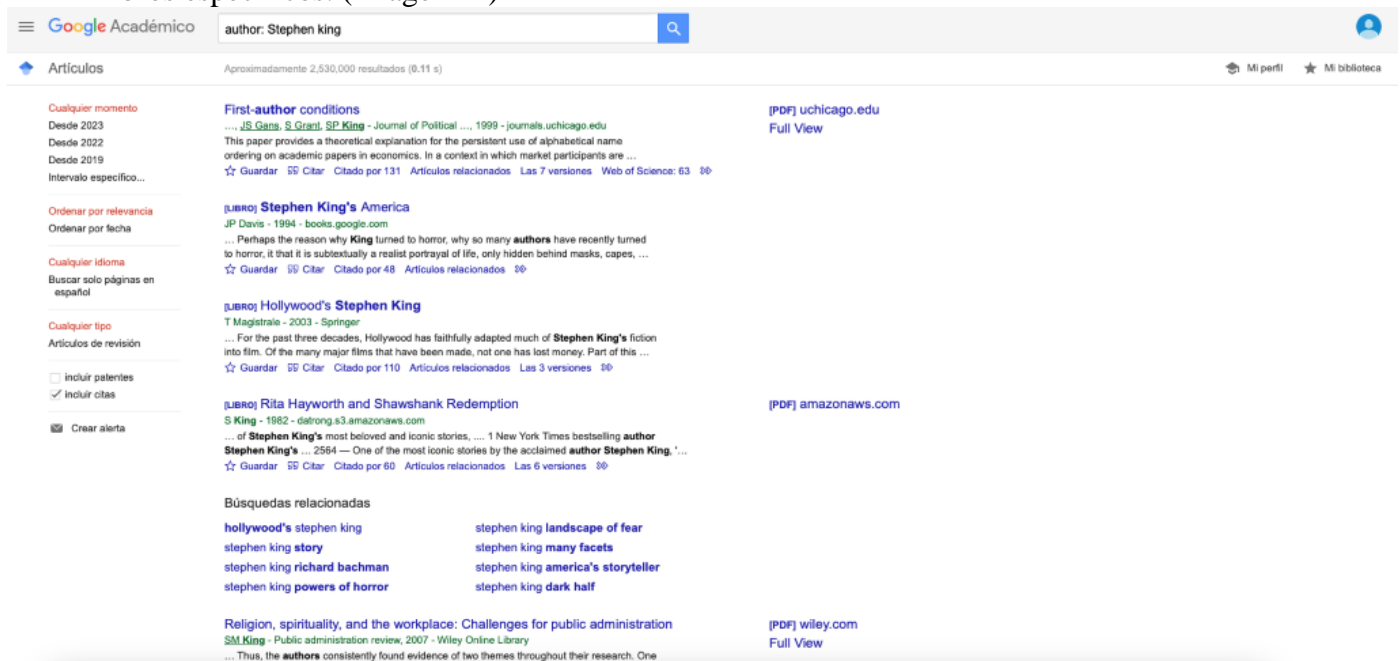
Google Académico

author: Stephen king

Artículos

Aproximadamente 2,530,000 resultados (0.11 s)

Mi perfil

Mi biblioteca

Cualquier momento
Desde 2023
Desde 2022
Desde 2019
Intervalo específico...

Ordenar por relevancia
Ordenar por fecha

Cualquier idioma
Buscar solo páginas en español

Cualquier tipo
Artículos de revisión

incluir patentes
incluir citas

Crear alerta

First-author conditions
..., JS Gans, S Grant, SP King - Journal of Political ..., 1999 - journals.uchicago.edu
This paper provides a theoretical explanation for the persistent use of alphabetical name ordering on academic papers in economics. In a context in which market participants are ...
Guardar Citar Citado por 131 Artículos relacionados Las 7 versiones Web of Science: 63

[PDF] uchicago.edu
Full View

[LIBRO] Stephen King's America
JP Davis - 1994 - books.google.com
... Perhaps the reason why King turned to horror, why so many authors have recently turned to horror, it that it is subtextually a realist portrayal of life, only hidden behind masks, capes, ...
Guardar Citar Citado por 48 Artículos relacionados

[LIBRO] Hollywood's Stephen King
T Magistrale - 2003 - Springer
... For the past three decades, Hollywood has faithfully adapted much of Stephen King's fiction into film. Of the many major films that have been made, not one has lost money. Part of this ...
Guardar Citar Citado por 110 Artículos relacionados Las 3 versiones

[LIBRO] Rita Hayworth and Shawshank Redemption
S King - 1982 - datrong.s3.amazonaws.com
... of Stephen King's most beloved and iconic stories, .... 1 New York Times bestselling author Stephen King's ... 2564 — One of the most iconic stories by the acclaimed author Stephen King, '...
Guardar Citar Citado por 60 Artículos relacionados Las 6 versiones

[PDF] amazonaws.com

Búsquedas relacionadas

hollywood's stephen king
stephen king story
stephen king richard bachman
stephen king powers of horror
stephen king landscape of fear
stephen king many facets
stephen king america's storyteller
stephen king dark half

Religion, spirituality, and the workplace: Challenges for public administration
SM King - Public administration review, 2007 - Wiley Online Library
... Thus, the authors consistently found evidence of two themes throughout their research. One

[PDF] wiley.com
Full View